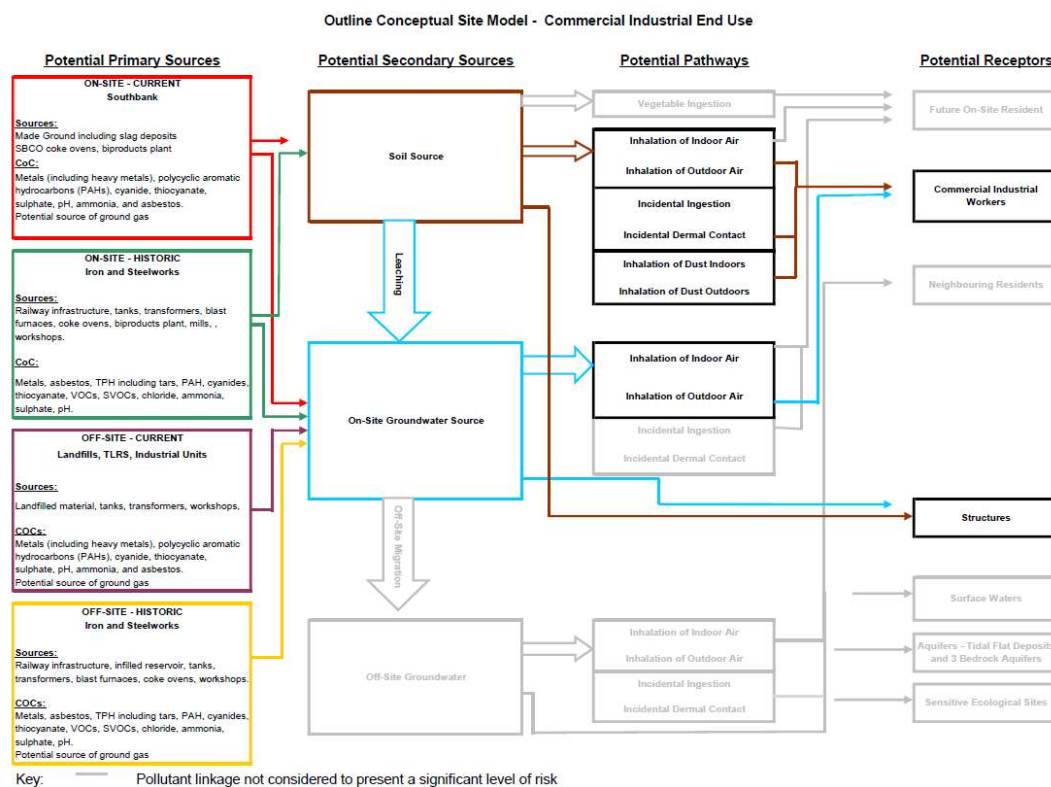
Outline Conceptual Site Model - Commercial Industrial End Use

Potential Primary Sources

ON-SITE - CURRENT
Southbank

Sources:
Made Ground including slag deposits
SBCO coke ovens, biproducts plant

CoC:
Metals (including heavy metals), polycyclic aromatic hydrocarbons (PAHs), cyanide, thiocyanate, sulphate, pH, ammonia, and asbestos.
Potential source of ground gas

ON-SITE - HISTORIC
Iron and Steelworks

Sources:
Railway infrastructure, tanks, transformers, blast furnaces, coke ovens, biproducts plant, mills, , workshops.

CoC:
Metals, asbestos, TPH including tars, PAH, cyanides, thiocyanate, VOCs, SVOCs, chloride, ammonia, sulphate, pH.

OFF-SITE - CURRENT
Landfills, TLRS, Industrial Units

Sources:
Landfilled material, tanks, transformers, workshops,

COCs:
Metals (including heavy metals), polycyclic aromatic hydrocarbons (PAHs), cyanide, thiocyanate, sulphate, pH, ammonia, and asbestos.
Potential source of ground gas

OFF-SITE - HISTORIC
Iron and Steelworks

Sources:
Railway infrastructure, infilled reservoir, tanks, transformers, blast furnaces, coke ovens, workshops.

COCs:
Metals, asbestos, TPH including tars, PAH, cyanides, thiocyanate, VOCs, SVOCs, chloride, ammonia, sulphate, pH.
Potential source of ground gas

Potential Secondary Sources

Soil Source

Leaching

On-Site Groundwater Source

Off-Site Migration

Off-Site Groundwater

Potential Pathways

Vegetable Ingestion

Inhalation of Indoor Air
Inhalation of Outdoor Air

Incidental Ingestion
Incidental Dermal Contact

Inhalation of Dust Indoors
Inhalation of Dust Outdoors

Inhalation of Indoor Air
Inhalation of Outdoor Air
Incidental Ingestion
Incidental Dermal Contact

Inhalation of Indoor Air
Inhalation of Outdoor Air
Incidental Ingestion
Incidental Dermal Contact

Potential Receptors

Future On-Site Resident

Commercial Industrial Workers

Neighbouring Residents

Structures

Surface Waters

Aquifers - Tidal Flat Deposits and 3 Bedrock Aquifers

Sensitive Ecological Sites

Key: Pollutant linkage not considered to present a significant level of risk